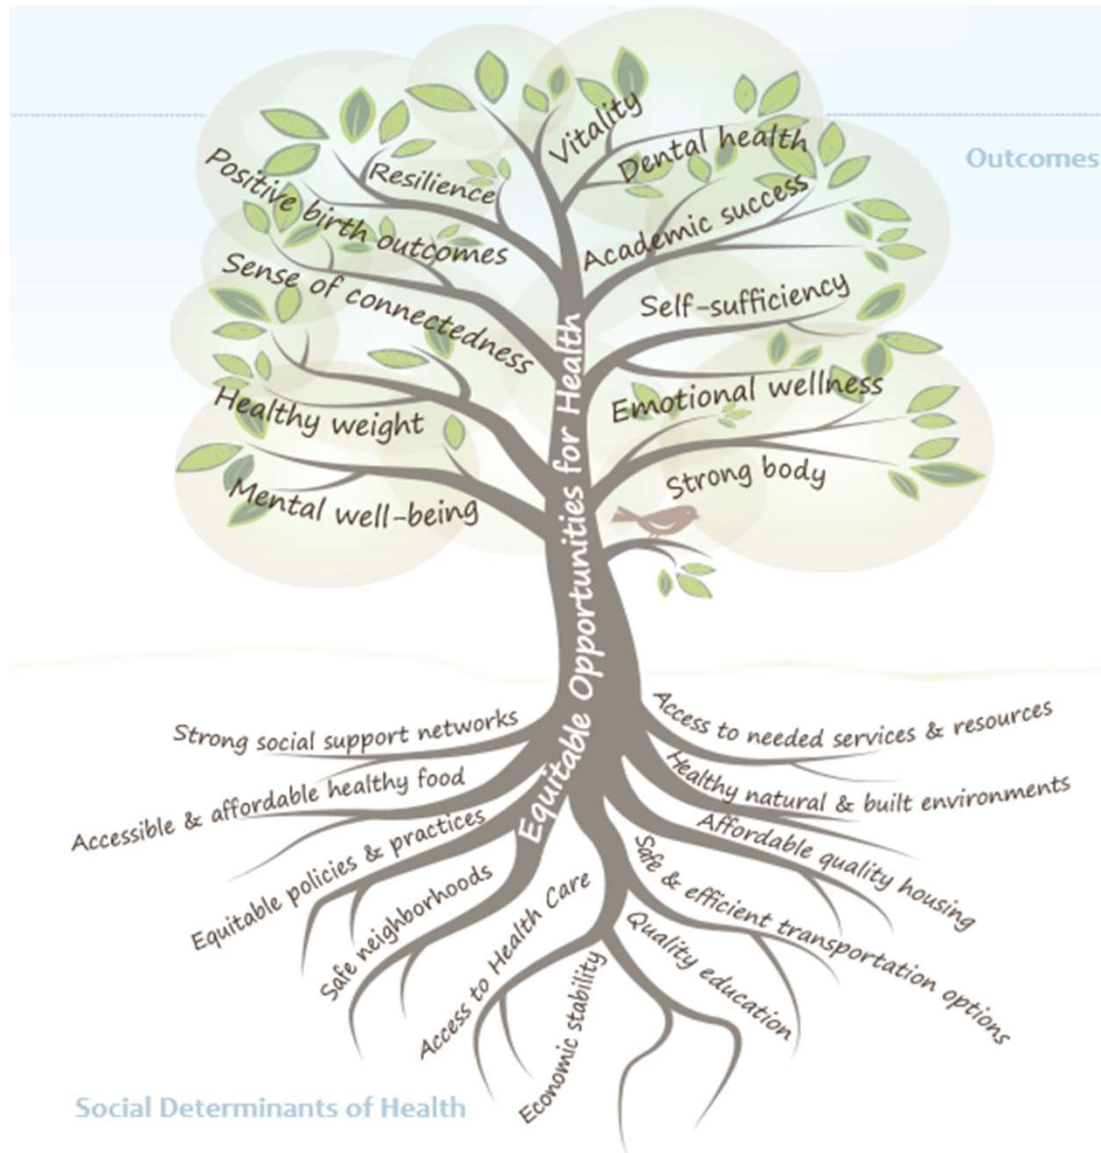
Outcomes

Vitality
Dental health
Resilience
Positive birth outcomes
Academic success
Sense of connectedness
Self-sufficiency
Emotional wellness
Healthy weight
Strong body
Mental well-being

Equitable Opportunities for Health

Strong social support networks
Access to needed services & resources
Accessible & affordable healthy food
Healthy natural & built environments
Equitable policies & practices
Affordable quality housing
Safe neighborhoods
Safe & efficient transportation options
Access to Health Care
Quality education
Economic stability

Social Determinants of Health